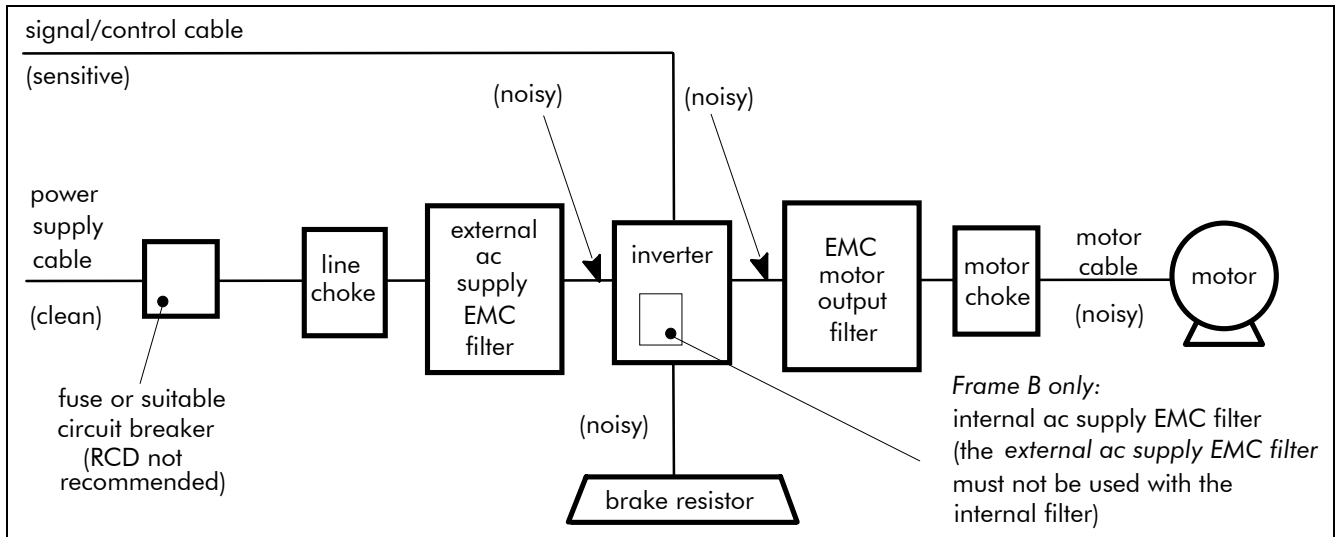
signal/control cable

(sensitive)

(noisy)

(noisy)

power supply cable

(clean)

line choke

external ac supply EMC filter

inverter

EMC motor output filter

motor choke

motor cable

(noisy)

motor

fuse or suitable circuit breaker (RCD not recommended)

(noisy)

brake resistor

*Frame B only:*
internal ac supply EMC filter (the *external ac supply EMC filter* must not be used with the internal filter)